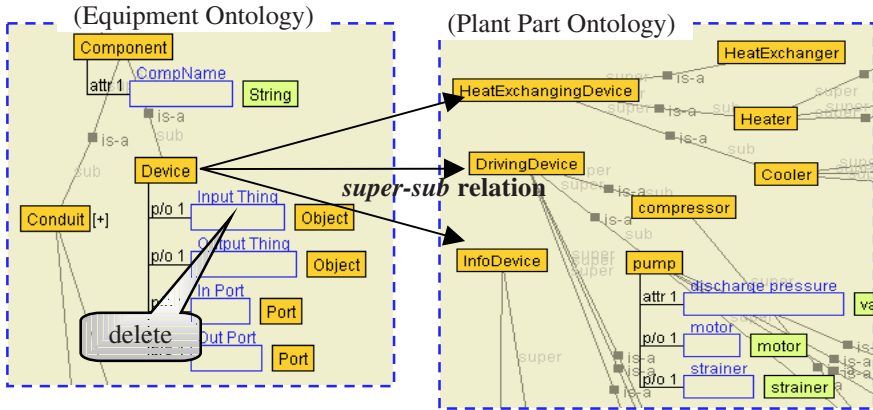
(Equipment Ontology)

Component
attr 1
CompName
String
is-a
sub
is-a
sub
Device
Conduit [+]
p/o 1
Input Thing
Object
p/o 1
Output Thing
Object
In Port
Port
delete
Out Port
Port

(Plant Part Ontology)

HeatExchanger
super
is-a
HeatExchangingDevice
super
is-a
Heater
is-a
sub
DrivingDevice
super
super
is-a
sub
Cooler
super-sub relation
compressor
is-a
InfoDevice
super
super
pump
attr 1
discharge pressure
va
p/o 1
motor
motor
super
is-a
is-a
p/o 1
strainer
strainer
is-a